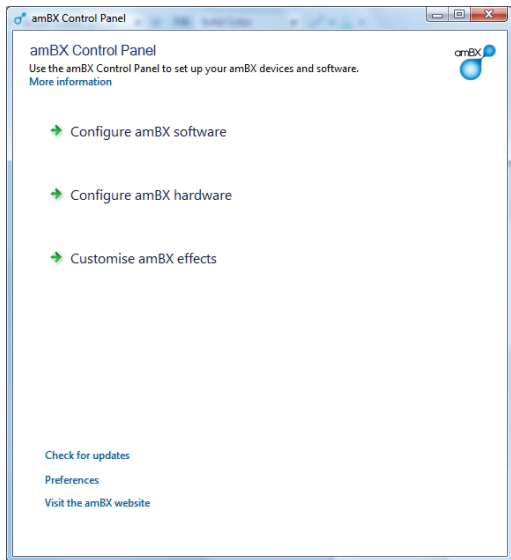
amBX Control Panel

amBX Control Panel
Use the amBX Control Panel to set up your amBX devices and software.
More information

amBX

Configure amBX software

Configure amBX hardware

Customise amBX effects

Check for updates
Preferences
Visit the amBX website